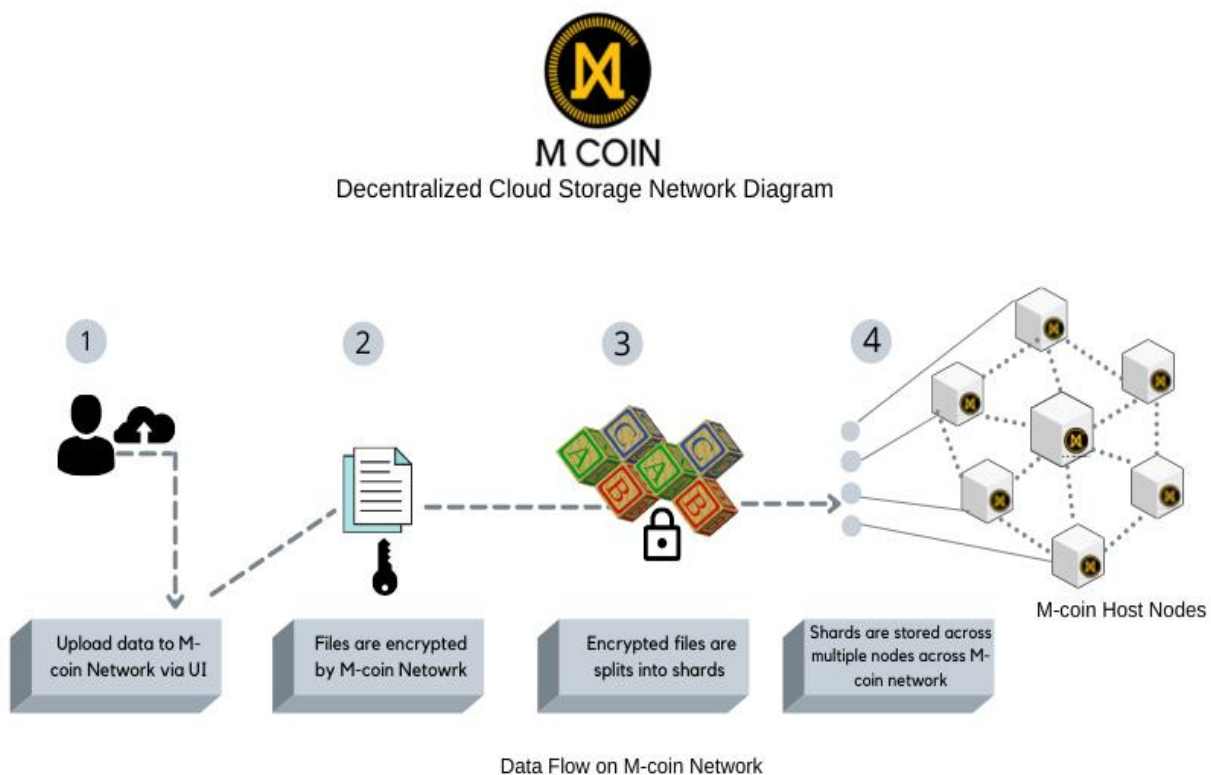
M COIN
Decentralized Cloud Storage Network Diagram

1

2

3

4

M-coin Host Nodes

Upload data to M-coin Network via UI

Files are encrypted by M-coin Netowrk

Encrypted files are splits into shards

Shards are stored across multiple nodes across M-coin network

Data Flow on M-coin Network